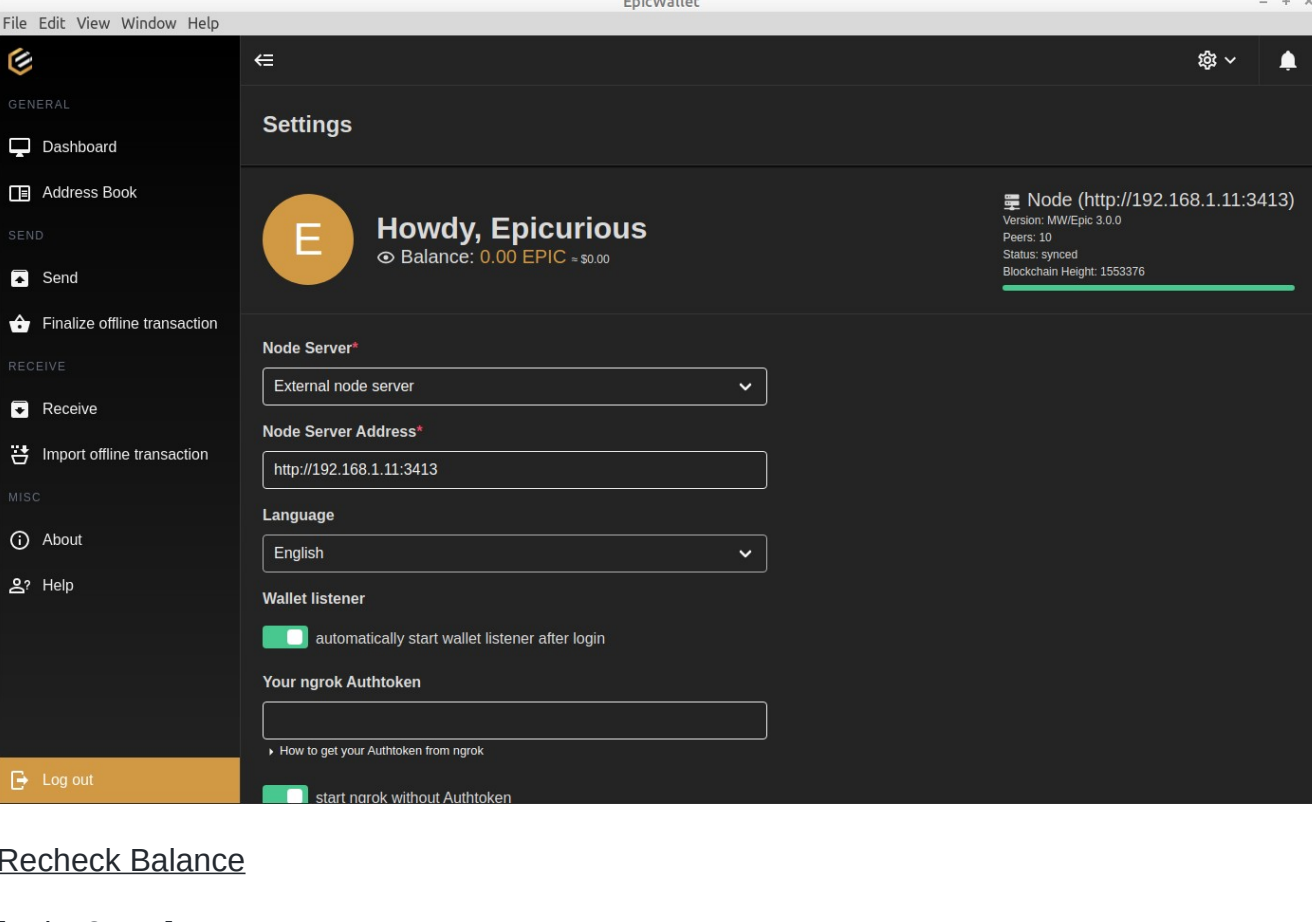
EpicWallet

File Edit View Window Help

GENERAL

Dashboard

Address Book

SEND

Send

Finalize offline transaction

RECEIVE

Receive

Import offline transaction

MISC

About

Help

Log out

Settings

E

Howdy, Epicurious

Balance: 0.00 EPIC ≈ $0.00

Node (http://192.168.1.11:3413)
Version: MW/Epic 3.0.0
Peers: 10
Status: synced
Blockchain Height: 1553376

Node Server*

External node server

Node Server Address*

http://192.168.1.11:3413

Language

English

Wallet listener

automatically start wallet listener after login

Your ngrok Authtoken

How to get your Authtoken from ngrok

start ngrok without Authtoken

Recheck Balance

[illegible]